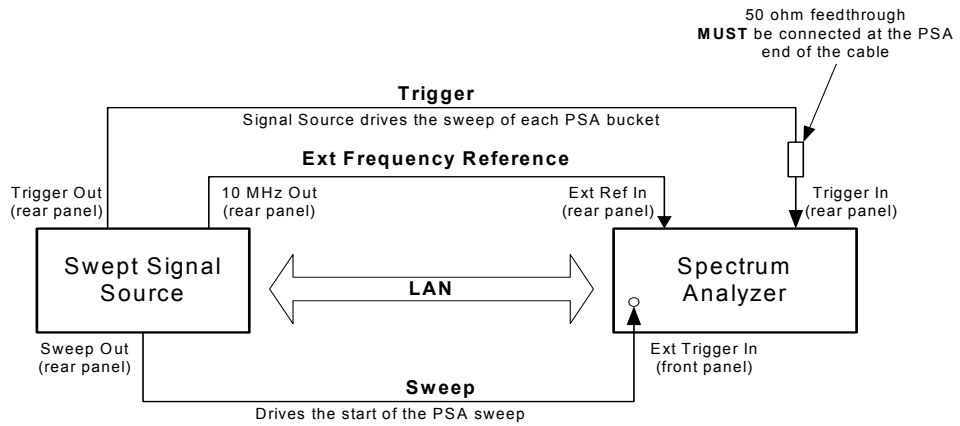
50 ohm feedthrough **MUST** be connected at the PSA end of the cable

**Trigger**

Signal Source drives the sweep of each PSA bucket

**Ext Frequency Reference**

Trigger Out (rear panel)

10 MHz Out (rear panel)

Ext Ref In (rear panel)

Trigger In (rear panel)

Swept Signal Source

LAN

Spectrum Analyzer

Sweep Out (rear panel)

Ext Trigger In (front panel)

**Sweep**

Drives the start of the PSA sweep